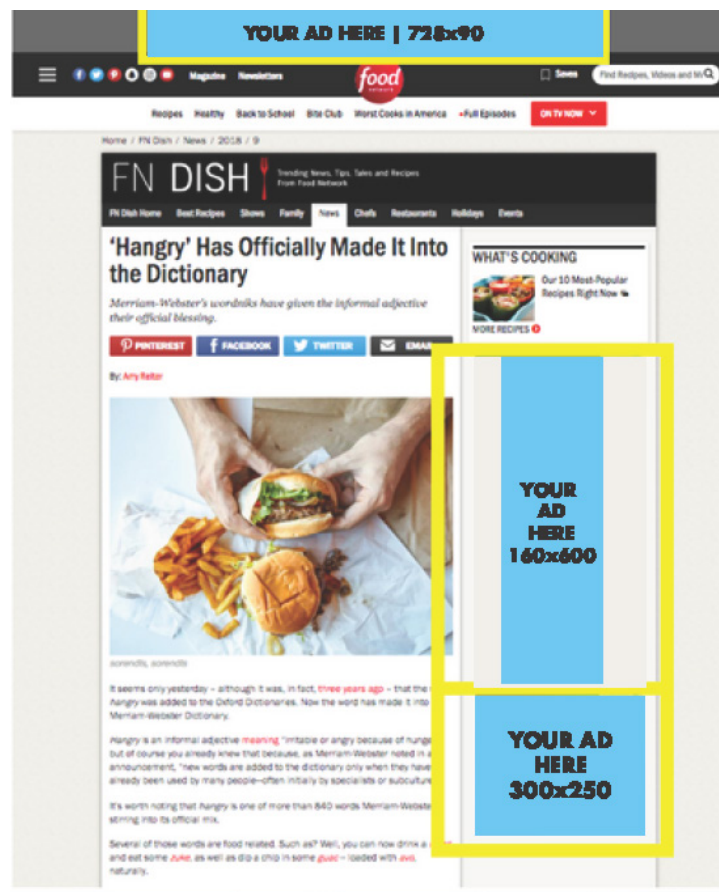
YOUR AD HERE | 728x90

Magazine Newsletters

food network

Saves

Find Recipes, Videos and M

Recipes Healthy Back to School Bite Club Worst Cooks in America •Full Episodes ON TV NOW

Home / FN Dish / News / 2018 / 9

FN DISH

Trending News, Tips, Sales and Recipes From Food Network

FN Dish Home Best Recipes Shows Family News Chefs Restaurants Holidays Events

'Hangry' Has Officially Made It Into the Dictionary

Merriam-Webster's wordniks have given the informal adjective their official blessing.

PINTEREST FACEBOOK TWITTER EMAIL

By: Amy Reiter

WHAT'S COOKING

Our 10 Most-Popular Recipes Right Now

MORE RECIPES

YOUR AD HERE 160x600

YOUR AD HERE 300x250

sorendls, sorendls

It seems only yesterday – although it was, in fact, three years ago – that the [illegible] hangry was added to the Oxford Dictionaries. Now the word has made it into Merriam-Webster Dictionary.

Hangry is an informal adjective meaning "irritable or angry because of hunge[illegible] out of course you already knew that because, as Merriam-Webster noted in a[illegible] announcement, "new words are added to the dictionary only when they have already been used by many people—often initially by specialists or subculture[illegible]

It's worth noting that hangry is one of more than 840 words Merriam-Webste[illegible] stirring into its official mix.

Several of those words are food related. Such as? Well, you can now drink a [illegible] and eat some zuke, as well as dip a chip in some guac – loaded with avo, naturally.